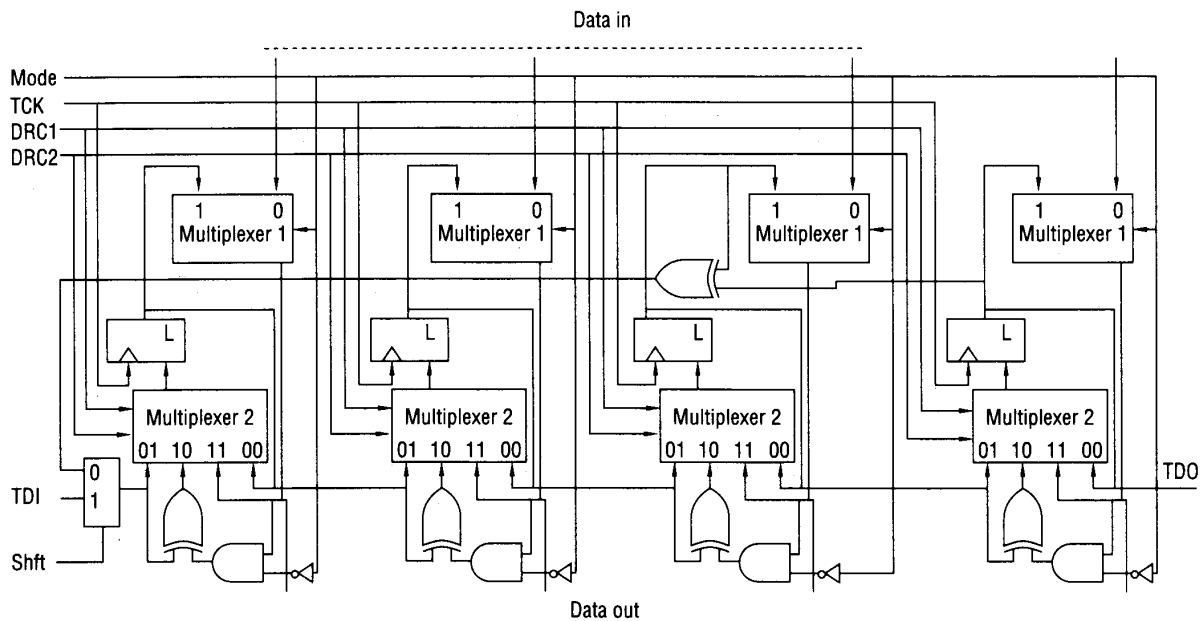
Data in

Mode
TCK
DRC1
DRC2

1 0
Multiplexer 1

1 0
Multiplexer 1

1 0
Multiplexer 1

1 0
Multiplexer 1

L

L

L

L

Multiplexer 2
01 10 11 00

Multiplexer 2
01 10 11 00

Multiplexer 2
01 10 11 00

Multiplexer 2
01 10 11 00

0
TDI
1

Shft

TDO

Data out